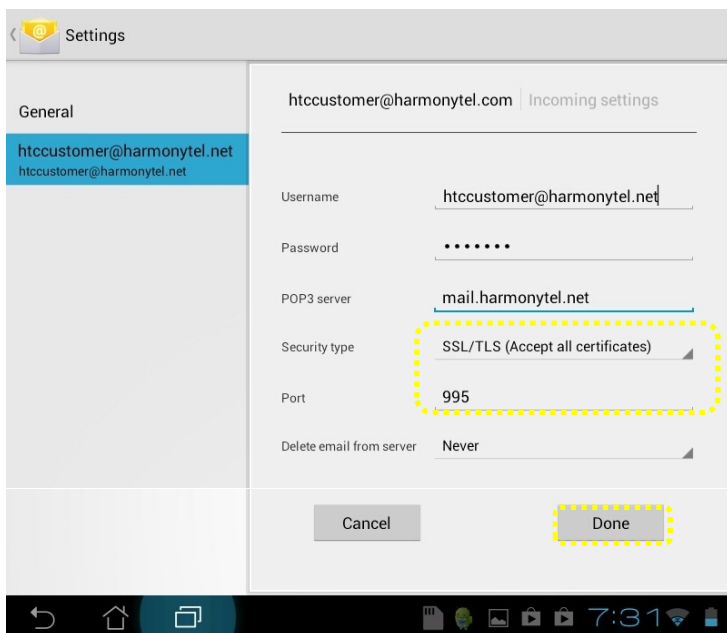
Settings

General

htccustomer@harmonytel.net
htccustomer@harmonytel.net

htccustomer@harmonytel.com | Incoming settings

Username htccustomer@harmonytel.net

Password •••••••

POP3 server mail.harmonytel.net

Security type SSL/TLS (Accept all certificates)

Port 995

Delete email from server Never

Cancel

Done

7:31